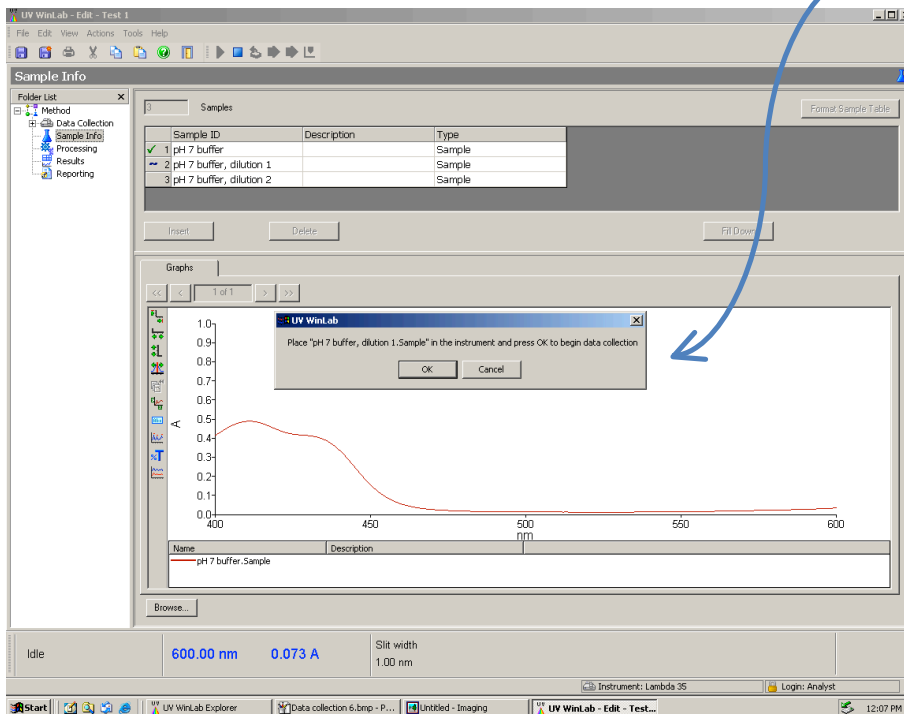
UV WinLab - Edit - Test 1

File Edit View Actions Tools Help

Sample Info

Folder List

Method
Data Collection
Sample Info
Processing
Results
Reporting

3 Samples

Format Sample Table

| | Sample ID | Description | Type |
|---|---|---|---|
| 1 | pH 7 buffer | | Sample |
| 2 | pH 7 buffer, dilution 1 | | Sample |
| 3 | pH 7 buffer, dilution 2 | | Sample |

Insert Delete Fill Down

Graphs

<< < 1 of 1 > >>

UV WinLab

Place "pH 7 buffer, dilution 1.Sample" in the instrument and press OK to begin data collection

OK Cancel

1.0
0.9
0.8
0.7
0.6
0.5
0.4
0.3
0.2
0.1
0.0
A
400 450 500 550 600
nm

Name Description
pH 7 buffer.Sample

Browse...

Idle 600.00 nm 0.073 A Slit width 1.00 nm

Instrument: Lambda 35 Login: Analyst

Start UV WinLab Explorer Data collection 6.bmp - P... Untitled - Imaging UV WinLab - Edit - Test... 12:07 PM